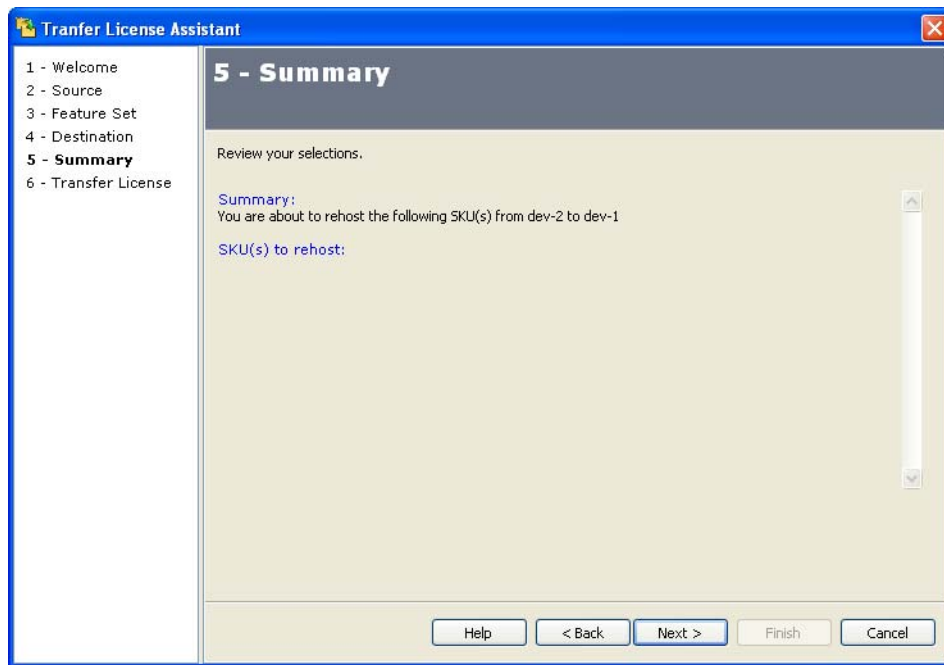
Tranfer License Assistant

1 - Welcome
2 - Source
3 - Feature Set
4 - Destination
5 - Summary
6 - Transfer License

5 - Summary

Review your selections.

Summary:
You are about to rehost the following SKU(s) from dev-2 to dev-1

SKU(s) to rehost:

Help
< Back
Next >
Finish
Cancel